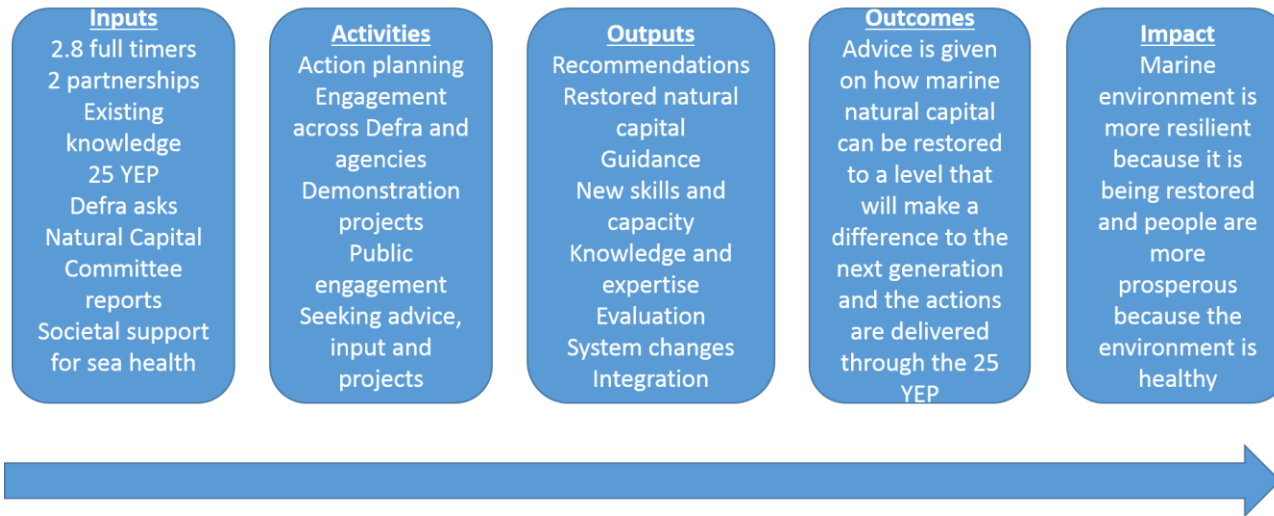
Inputs
2.8 full timers
2 partnerships
Existing knowledge
25 YEP
Defra asks
Natural Capital Committee reports
Societal support for sea health

Activities
Action planning
Engagement across Defra and agencies
Demonstration projects
Public engagement
Seeking advice, input and projects

Outputs
Recommendations
Restored natural capital
Guidance
New skills and capacity
Knowledge and expertise
Evaluation
System changes
Integration

Outcomes
Advice is given on how marine natural capital can be restored to a level that will make a difference to the next generation and the actions are delivered through the 25 YEP

Impact
Marine environment is more resilient because it is being restored and people are more prosperous because the environment is healthy